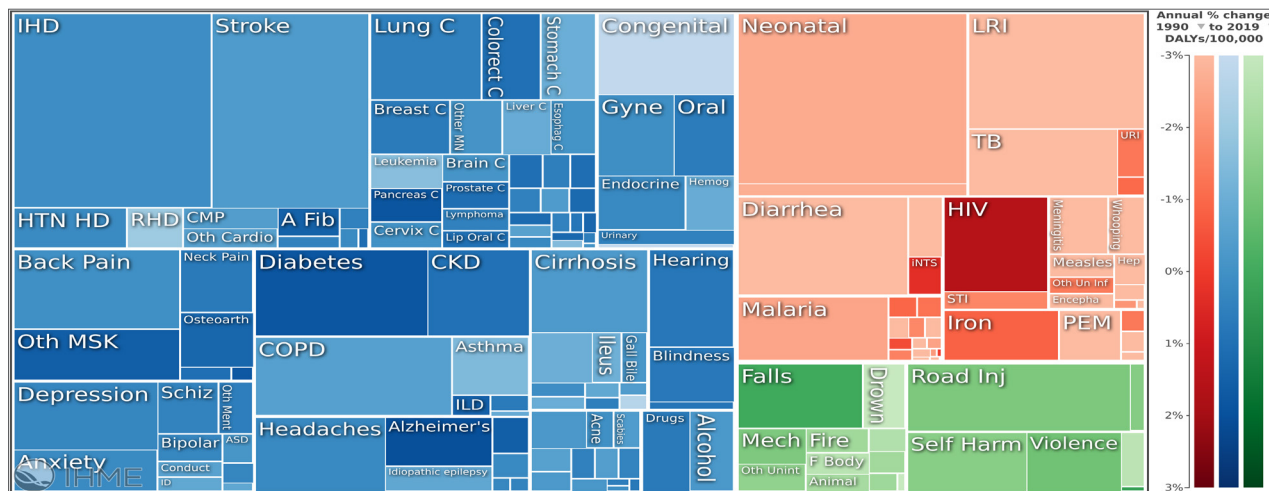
IHD
Stroke
HTN HD
RHD
CMP
Oth Cardio
A Fib
Lung C
Colorect C
Stomach C
Breast C
Other MN
Liver C
Esophag C
Leukemia
Brain C
Pancreas C
Prostate C
Lymphoma
Cervix C
Lip Oral C
Congenital
Gyne
Oral
Endocrine
Hemog
Urinary
Back Pain
Neck Pain
Osteoarth
Oth MSK
Depression
Schiz
Oth Ment
Bipolar
ASD
Anxiety
Conduct
ID
Diabetes
CKD
COPD
Asthma
ILD
Headaches
Alzheimer's
Idiopathic epilepsy
Cirrhosis
Ileus
Gall Bile
Acne
Scabies
Hearing
Blindness
Drugs
Alcohol
Neonatal
LRI
TB
URI
Diarrhea
iNTS
HIV
Meningitis
Whooping
Measles
Hep
Oth Un Inf
Encepha
STI
Malaria
Iron
PEM
Falls
Drown
Road Inj
Mech
Fire
Oth Unint
F Body
Animal
Self Harm
Violence
IHME
Annual % change 1990 to 2019 DALYs/100,000
-3%
-2%
-1%
0%
1%
2%
3%